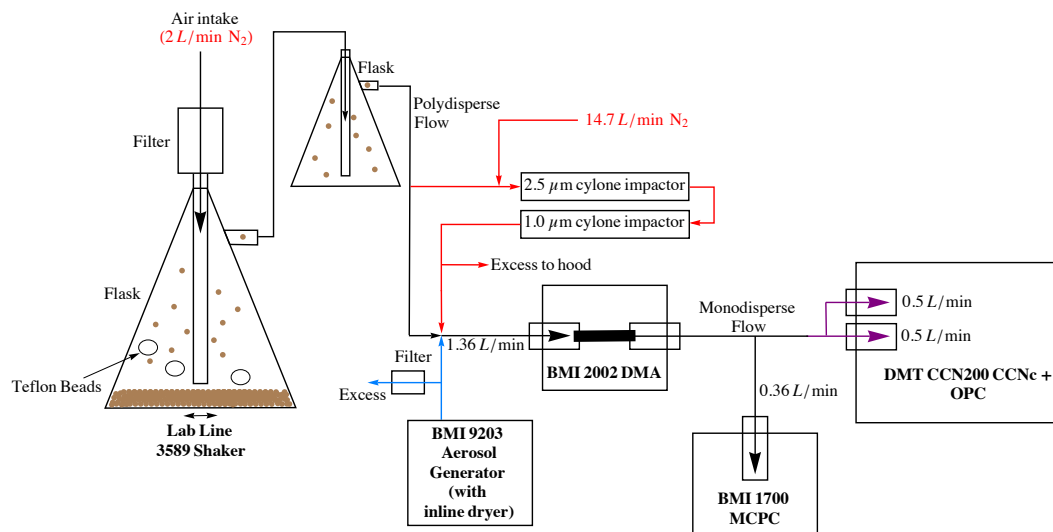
Air intake
(2 $L/\text{min}$ $N_2$)

Filter

Flask

Teflon Beads

Lab Line
3589 Shaker

Flask

Polydisperse
Flow

14.7 $L/\text{min}$ $N_2$

2.5 $\mu$m cylone impactor

1.0 $\mu$m cylone impactor

Excess to hood

Filter

Excess

1.36 $L/\text{min}$

BMI 9203
Aerosol
Generator
(with
inline dryer)

BMI 2002 DMA

Monodisperse
Flow

0.36 $L/\text{min}$

BMI 1700
MCPC

0.5 $L/\text{min}$

0.5 $L/\text{min}$

DMT CCN200 CCNc +
OPC